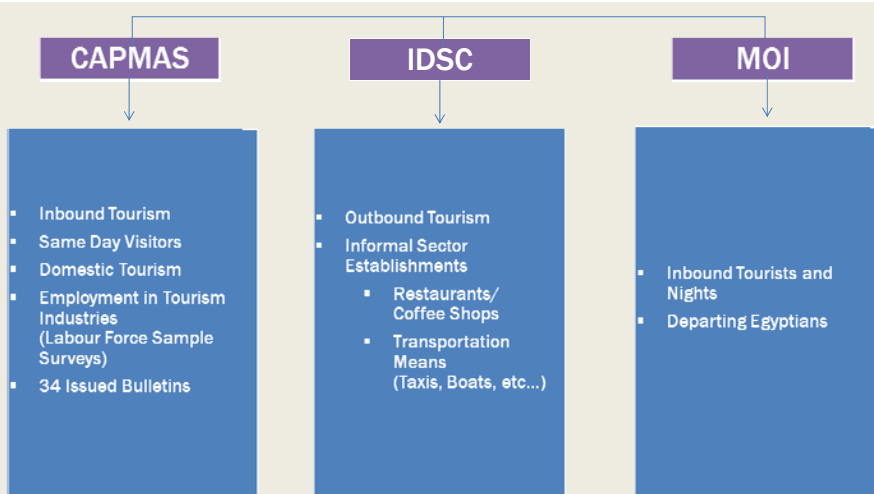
CAPMAS

IDSC

MOI

- Inbound Tourism
- Same Day Visitors
- Domestic Tourism
- Employment in Tourism Industries (Labour Force Sample Surveys)
- 34 Issued Bulletins

- Outbound Tourism
- Informal Sector Establishments
  - Restaurants/ Coffee Shops
  - Transportation Means (Taxis, Boats, etc…)

- Inbound Tourists and Nights
- Departing Egyptians